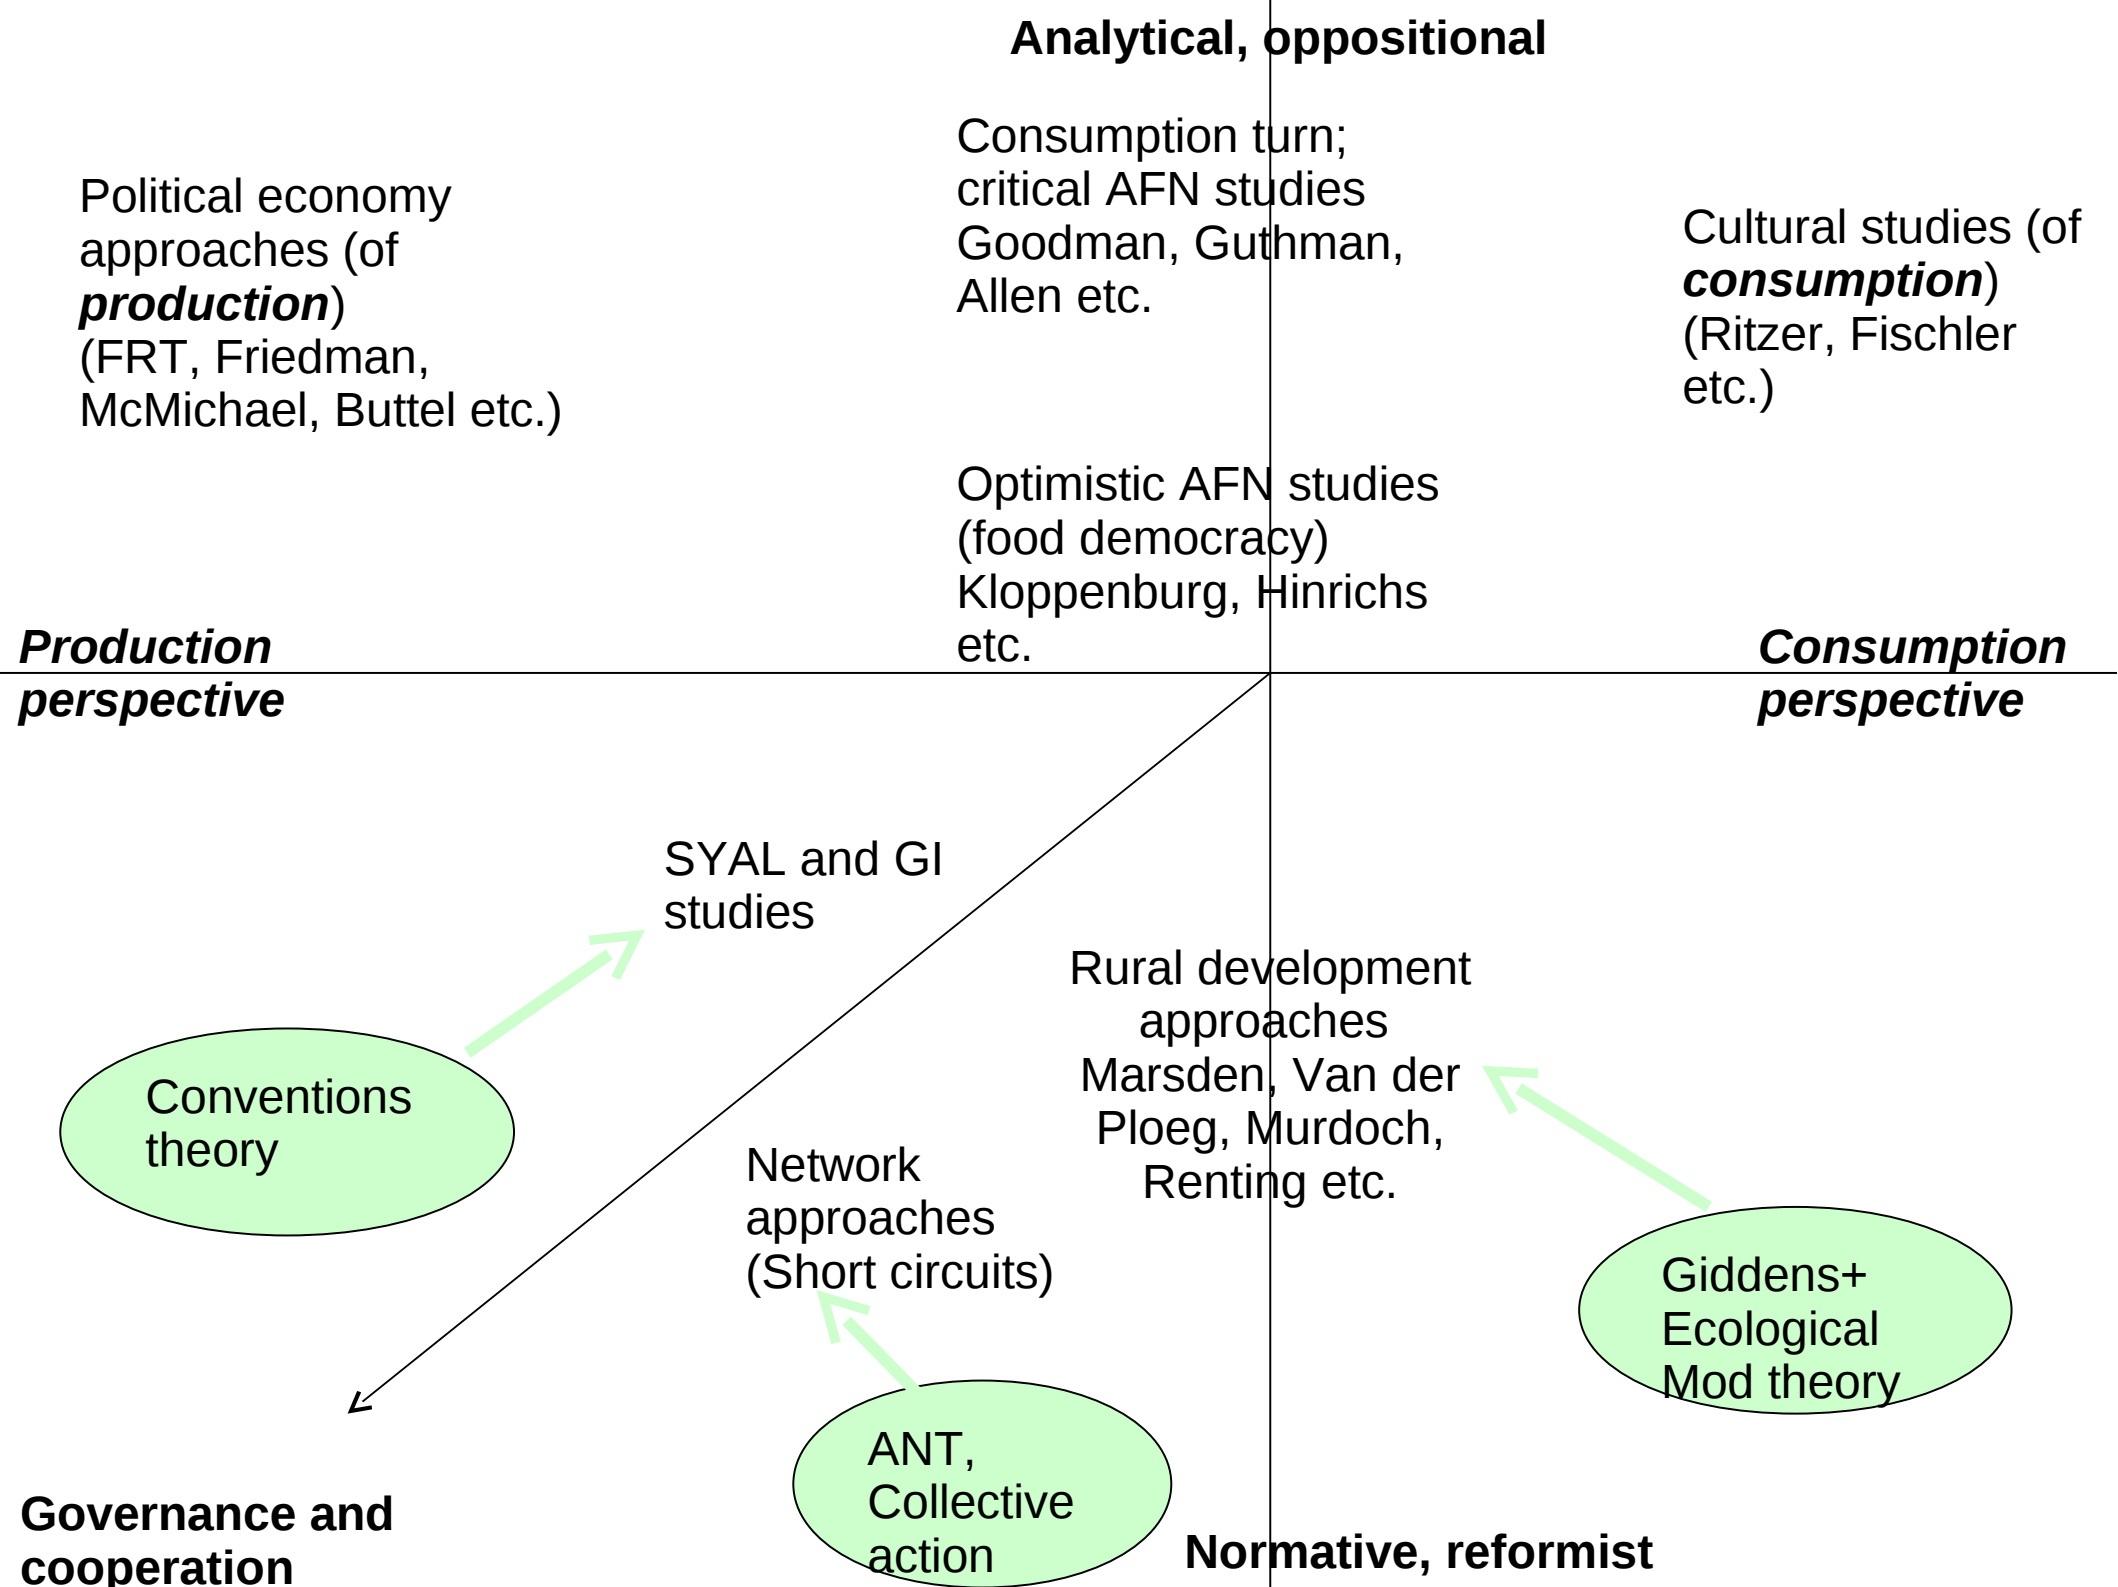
Analytical, oppositional

Political economy approaches (of ***production***) (FRT, Friedman, McMichael, Buttel etc.)

Consumption turn; critical AFN studies Goodman, Guthman, Allen etc.

Cultural studies (of ***consumption***) (Ritzer, Fischler etc.)

Optimistic AFN studies (food democracy) Kloppenburg, Hinrichs etc.

***Production perspective***

***Consumption perspective***

SYAL and GI studies

Rural development approaches Marsden, Van der Ploeg, Murdoch, Renting etc.

Conventions theory

Network approaches (Short circuits)

Giddens+ Ecological Mod theory

ANT, Collective action

**Governance and cooperation**

**Normative, reformist**